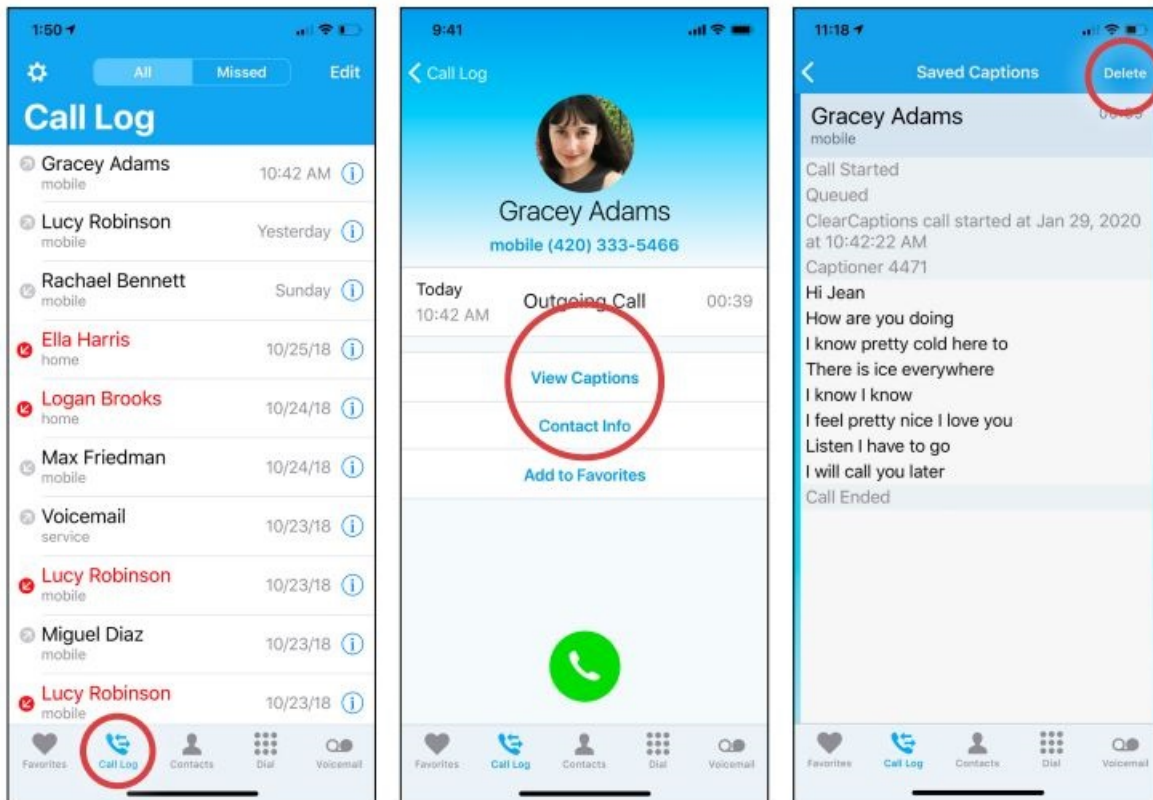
1:50

All Missed Edit

Call Log

Gracey Adams
mobile
10:42 AM

Lucy Robinson
mobile
Yesterday

Rachael Bennett
mobile
Sunday

Ella Harris
home
10/25/18

Logan Brooks
home
10/24/18

Max Friedman
mobile
10/24/18

Voicemail
service
10/23/18

Lucy Robinson
mobile
10/23/18

Miguel Diaz
mobile
10/23/18

Lucy Robinson
mobile
10/23/18

Favorites Call Log Contacts Dial Voicemail

9:41

Call Log

Gracey Adams
mobile (420) 333-5466

Today
10:42 AM
Outgoing Call
00:39

View Captions

Contact Info

Add to Favorites

Favorites Call Log Contacts Dial Voicemail

11:18

Saved Captions Delete

Gracey Adams
mobile
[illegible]

Call Started
Queued
ClearCaptions call started at Jan 29, 2020 at 10:42:22 AM
Captioner 4471
Hi Jean
How are you doing
I know pretty cold here to
There is ice everywhere
I know I know
I feel pretty nice I love you
Listen I have to go
I will call you later
Call Ended

Favorites Call Log Contacts Dial Voicemail